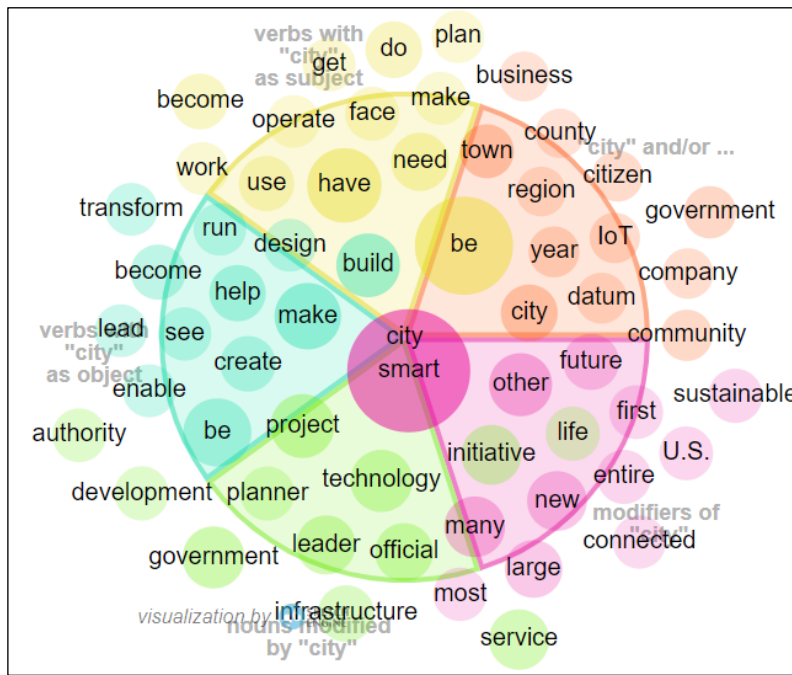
verbs with "city" as subject

do
plan
get
business
become
make
operate
face
county
"city" and/or ...
town
need
citizen
work
use
have
region
government
transform
run
design
be
year
IoT
become
build
company
help
datum
make
city
community
verbs with "city" as object
lead
see
city smart
future
create
other
enable
first
sustainable
life
authority
be
project
initiative
U.S.
technology
entire
development
planner
new
modifiers of "city"
many
connected
government
leader
official
large
visualization by
infrastructure
nouns modified by "city"
most
service